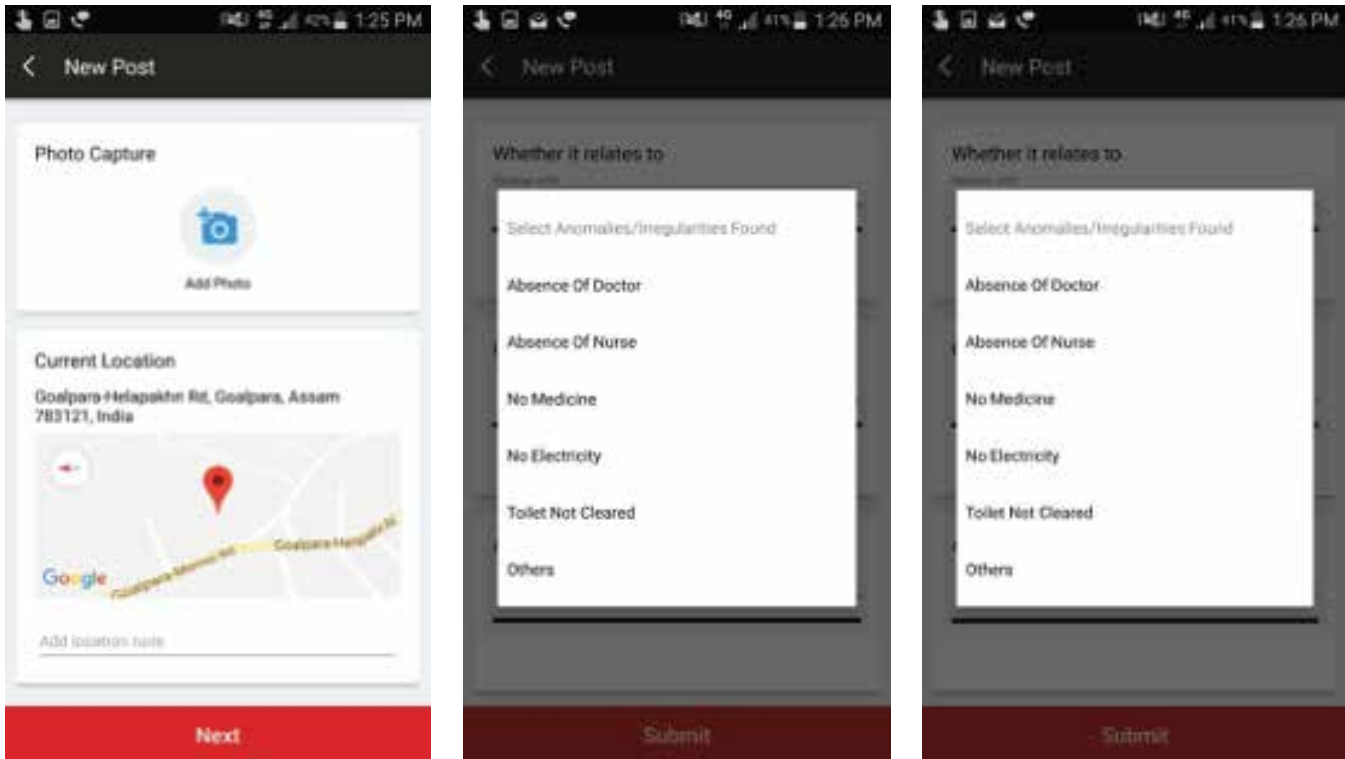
1:25 PM

New Post

Photo Capture

Add Photo

Current Location

Goalpara-Helapakhri Rd, Goalpara, Assam 783121, India

Goalpara-Helapakhri Rd

Google

Add location note

Next

1:26 PM

New Post

Whether it relates to

Select Anomalies/Irregularities Found

Absence Of Doctor

Absence Of Nurse

No Medicine

No Electricity

Toilet Not Cleared

Others

Submit

1:26 PM

New Post

Whether it relates to

Select Anomalies/Irregularities Found

Absence Of Doctor

Absence Of Nurse

No Medicine

No Electricity

Toilet Not Cleared

Others

Submit